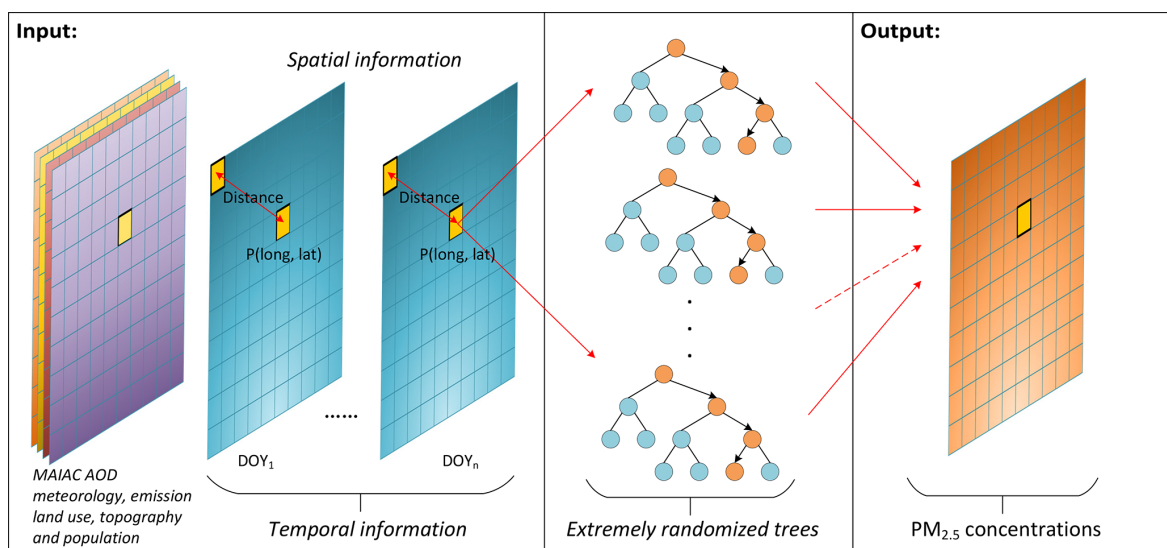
Input:

Spatial information

Distance

P(long, lat)

Distance

P(long, lat)

......

$DOY_1$

$DOY_n$

MAIAC AOD meteorology, emission land use, topography and population

Temporal information

.
.
.

Extremely randomized trees

Output:

$PM_{2.5}$ concentrations